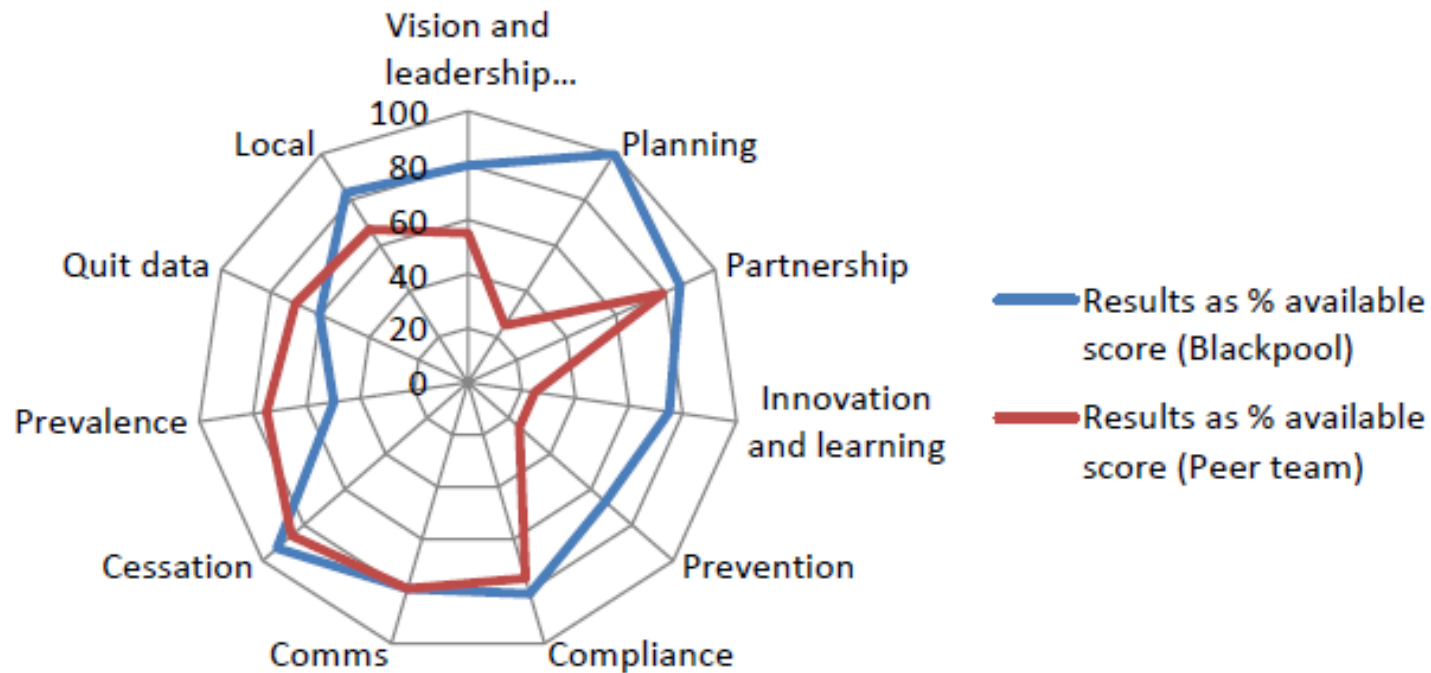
Vision and leadership...

100
80
60
40
20
0

Planning
Partnership
Innovation and learning
Prevention
Compliance
Comms
Cessation
Prevalence
Quit data
Local

Results as % available score (Blackpool)
Results as % available score (Peer team)